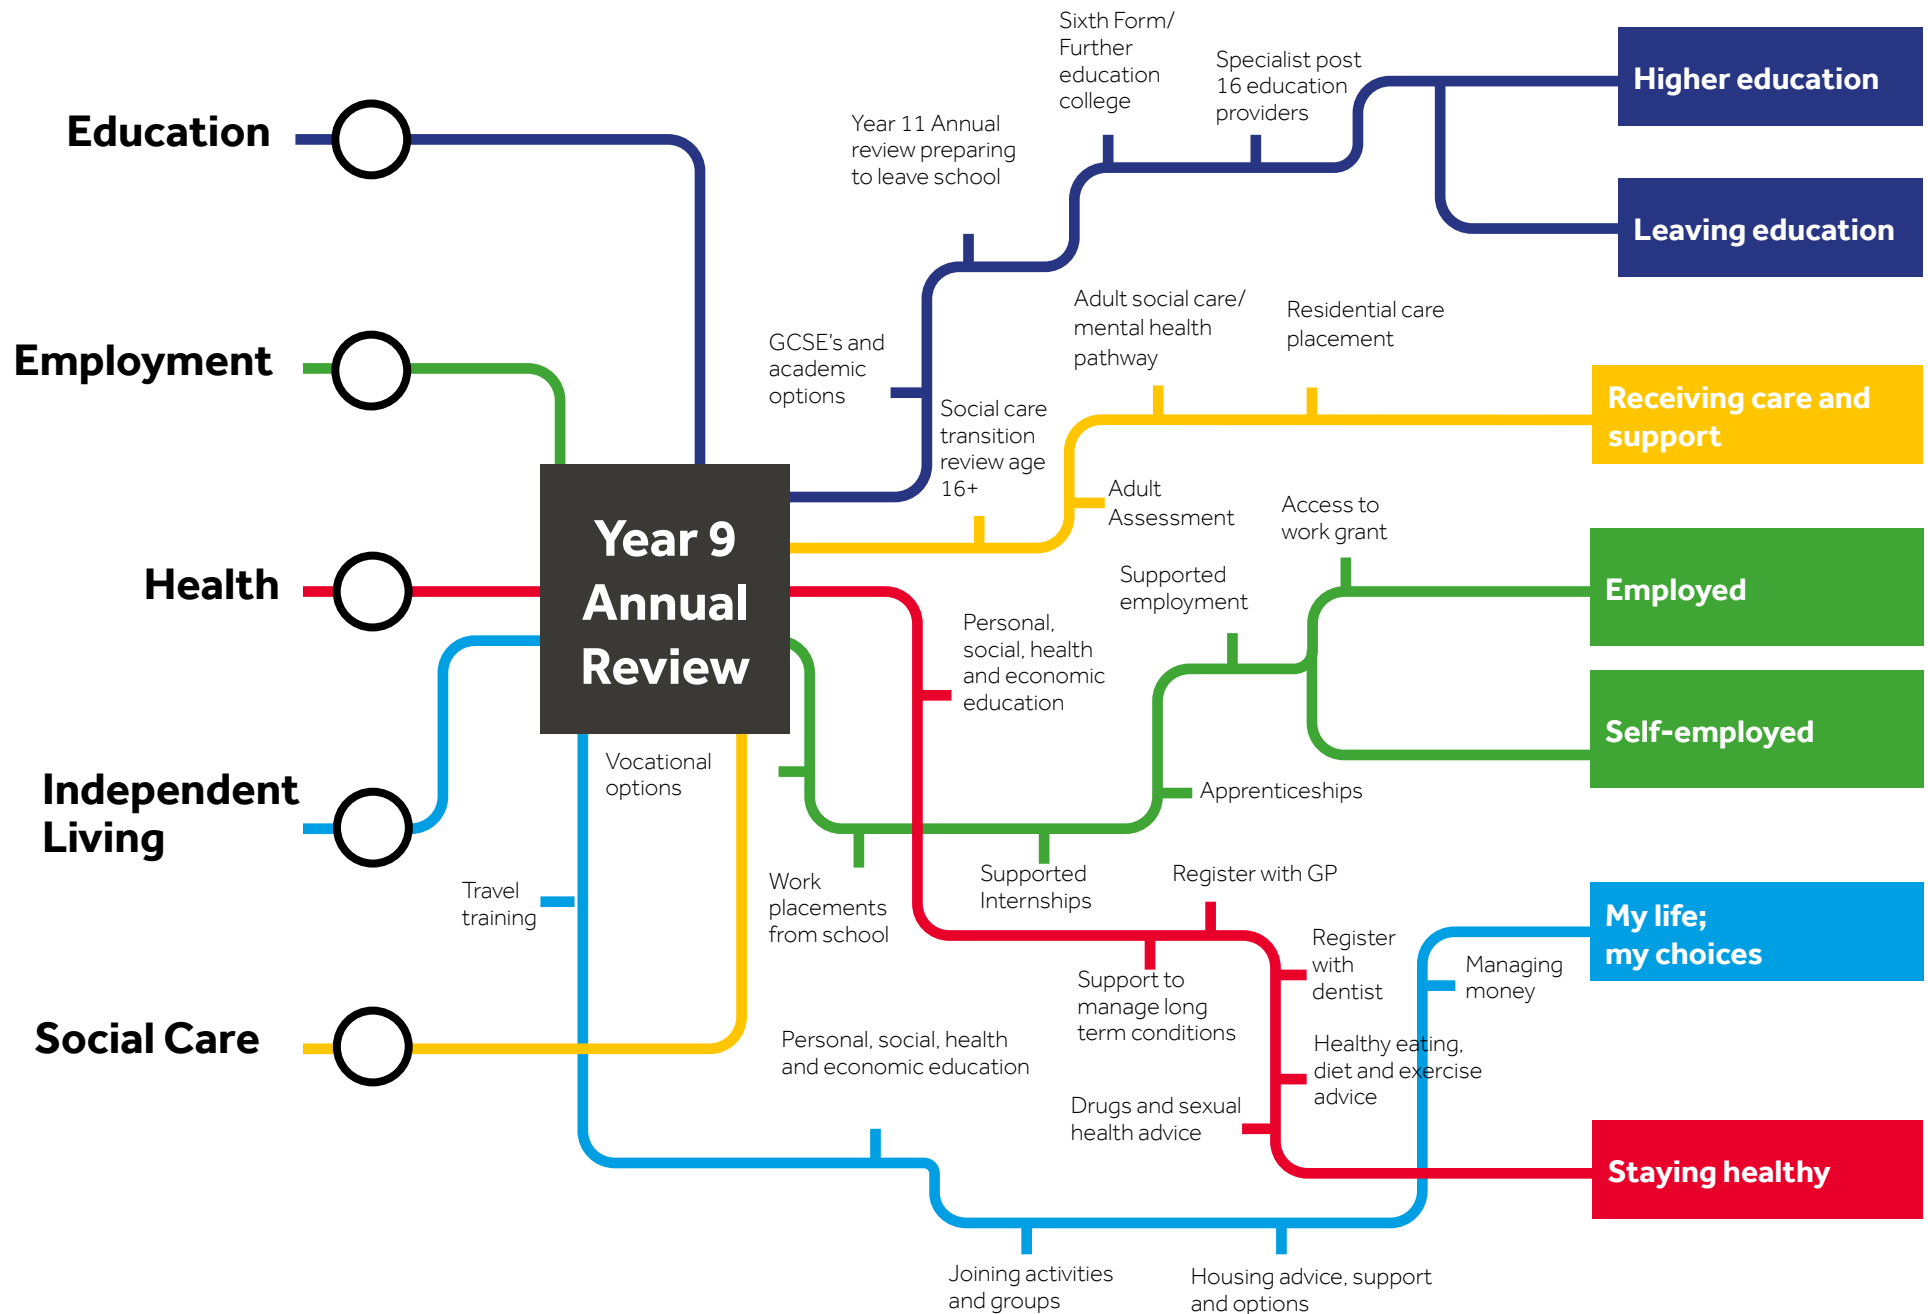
Education

Employment

Health

Independent Living

Social Care

Year 9 Annual Review

Year 11 Annual review preparing to leave school

Sixth Form/ Further education college

Specialist post 16 education providers

Higher education

Leaving education

GCSE's and academic options

Social care transition review age 16+

Adult social care/ mental health pathway

Residential care placement

Receiving care and support

Adult Assessment

Access to work grant

Supported employment

Employed

Self-employed

Personal, social, health and economic education

Apprenticeships

Vocational options

Work placements from school

Supported Internships

Register with GP

Travel training

Register with dentist

Managing money

My life; my choices

Support to manage long term conditions

Personal, social, health and economic education

Healthy eating, diet and exercise advice

Drugs and sexual health advice

Staying healthy

Joining activities and groups

Housing advice, support and options